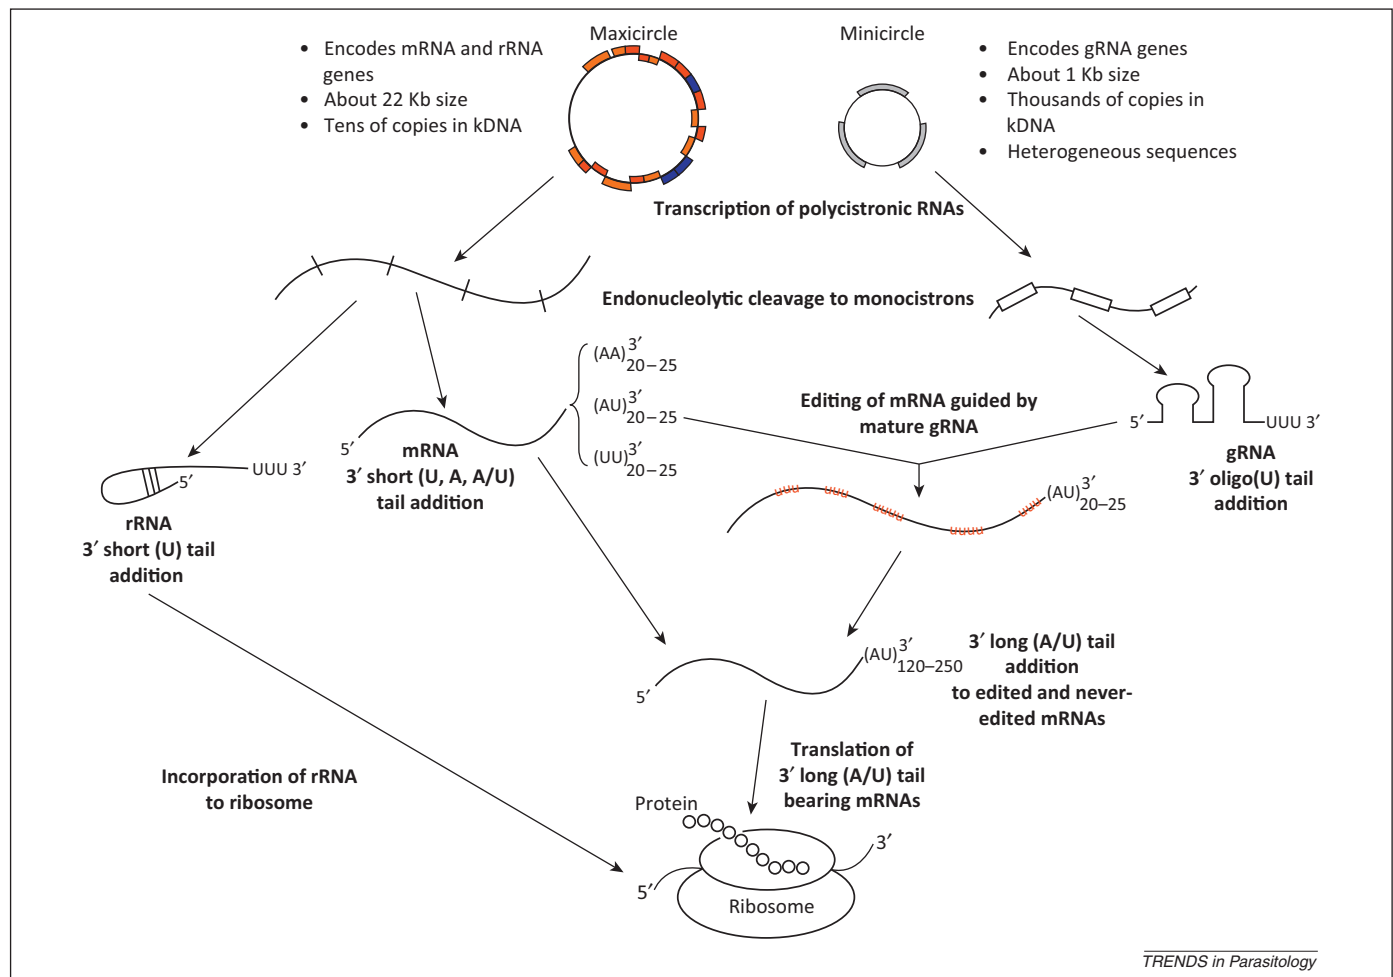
• Encodes mRNA and rRNA genes
• About 22 Kb size
• Tens of copies in kDNA

Maxicircle

Minicircle

• Encodes gRNA genes
• About 1 Kb size
• Thousands of copies in kDNA
• Heterogeneous sequences

Transcription of polycistronic RNAs

Endonucleolytic cleavage to monocistrons

$(AA)^{3'}_{20-25}$
$(AU)^{3'}_{20-25}$
$(UU)^{3'}_{20-25}$

Editing of mRNA guided by mature gRNA

5′ UUU 3′

gRNA
3′ oligo(U) tail addition

UUU 3′
5′

rRNA
3′ short (U) tail addition

5′

mRNA
3′ short (U, A, A/U) tail addition

$(AU)^{3'}_{20-25}$

5′ $(AU)^{3'}_{120-250}$

3′ long (A/U) tail addition to edited and never-edited mRNAs

Translation of 3′ long (A/U) tail bearing mRNAs

Incorporation of rRNA to ribosome

Protein

3′
5′

Ribosome

TRENDS in Parasitology